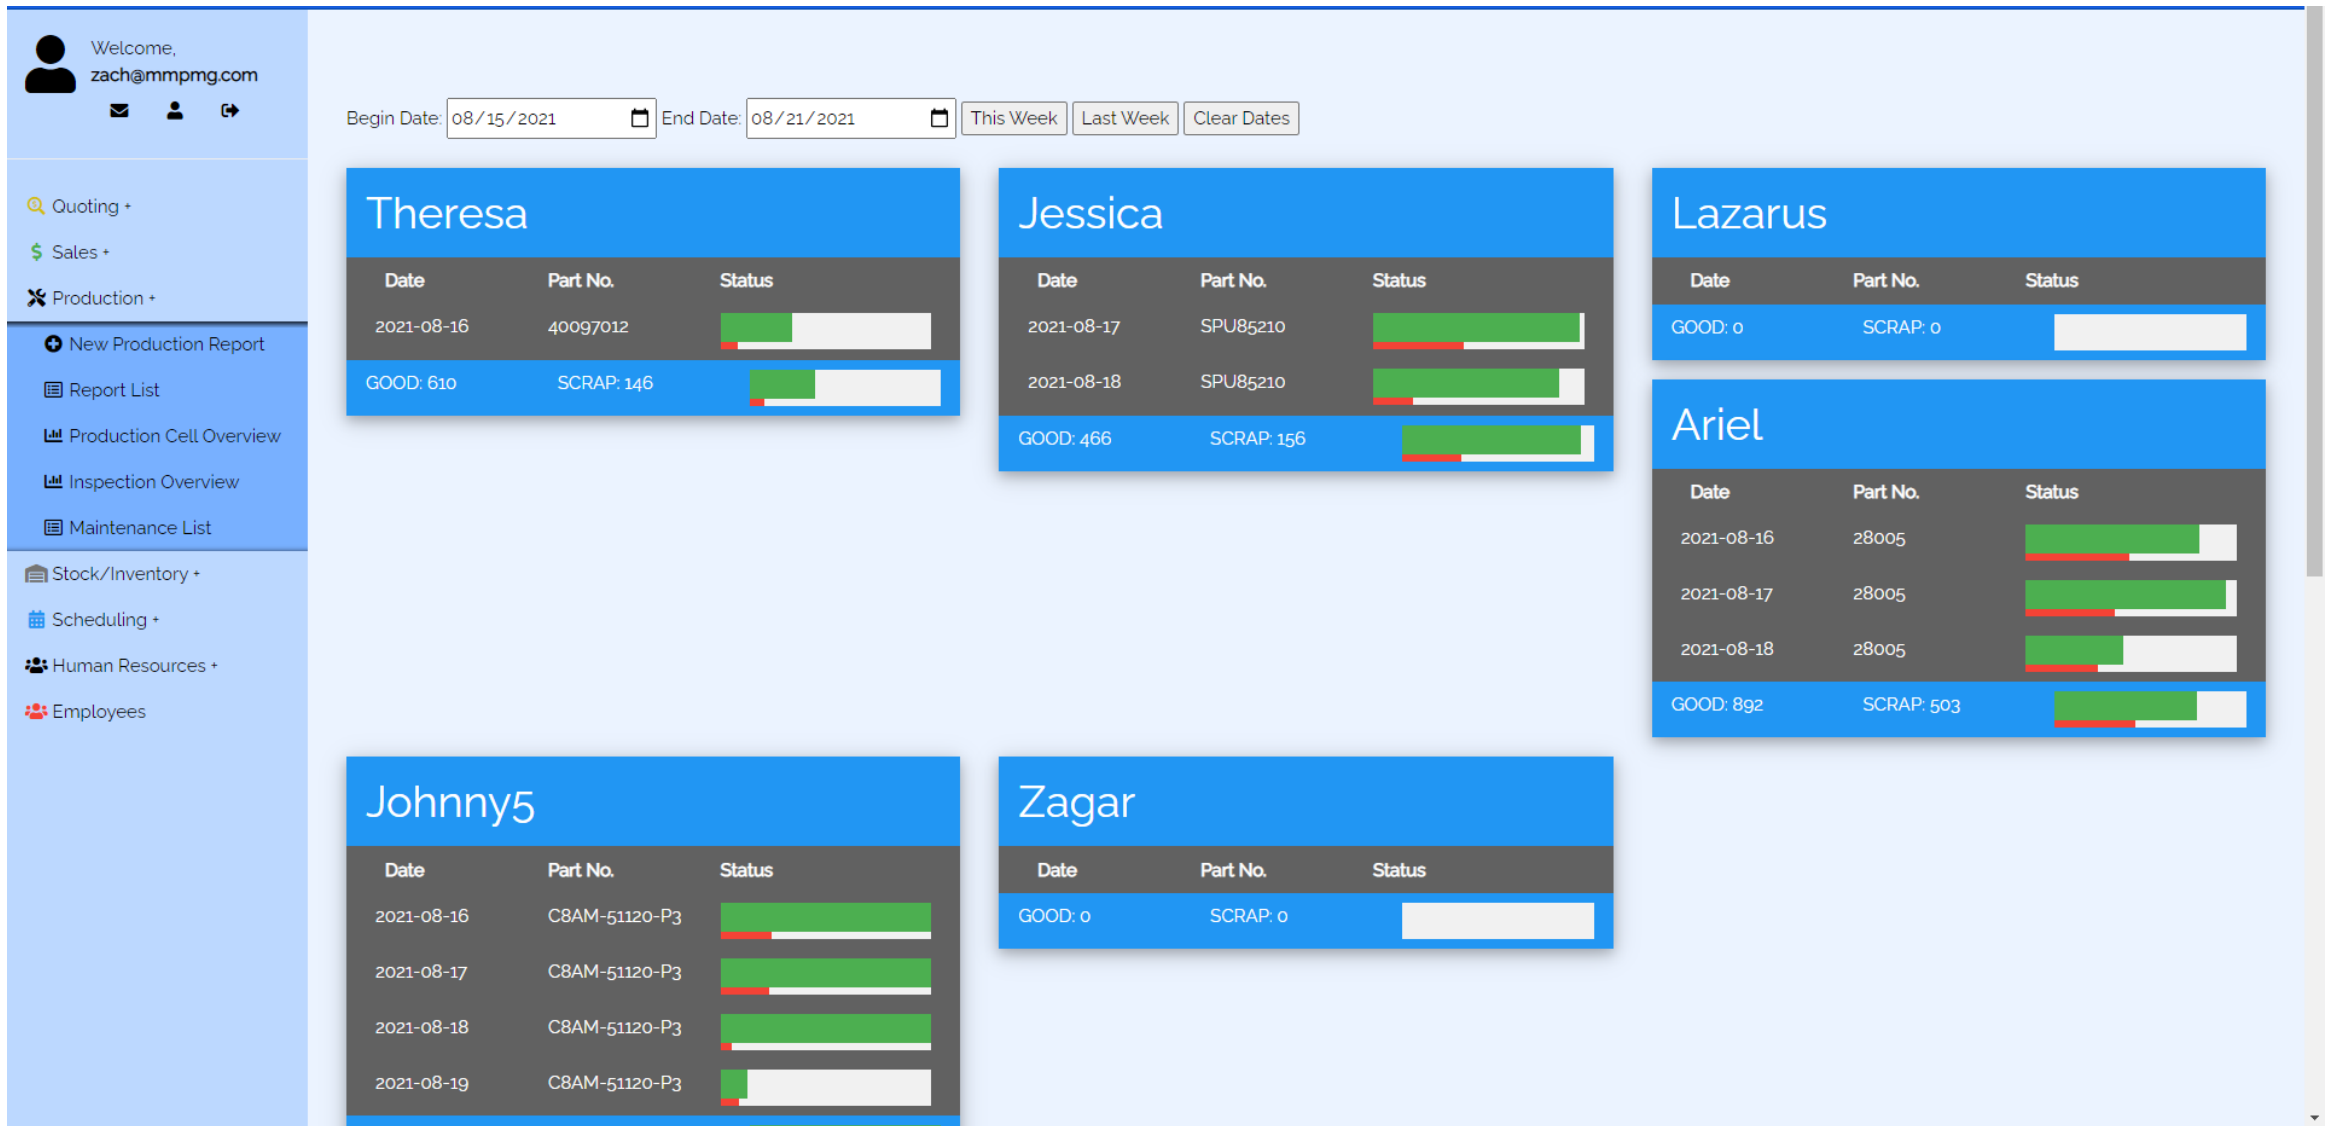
Welcome,
zach@mmpmg.com

Quoting +
Sales +
Production +
New Production Report
Report List
Production Cell Overview
Inspection Overview
Maintenance List
Stock/Inventory +
Scheduling +
Human Resources +
Employees

Begin Date: 08/15/2021 End Date: 08/21/2021 This Week Last Week Clear Dates

Theresa

| Date | Part No. | Status |
|---|---|---|
| 2021-08-16 | 40097012 | |

GOOD: 610 SCRAP: 146

Jessica

| Date | Part No. | Status |
|---|---|---|
| 2021-08-17 | SPU85210 | |
| 2021-08-18 | SPU85210 | |

GOOD: 466 SCRAP: 156

Lazarus

| Date | Part No. | Status |
|---|---|---|

GOOD: 0 SCRAP: 0

Ariel

| Date | Part No. | Status |
|---|---|---|
| 2021-08-16 | 28005 | |
| 2021-08-17 | 28005 | |
| 2021-08-18 | 28005 | |

GOOD: 892 SCRAP: 503

Johnny5

| Date | Part No. | Status |
|---|---|---|
| 2021-08-16 | C8AM-51120-P3 | |
| 2021-08-17 | C8AM-51120-P3 | |
| 2021-08-18 | C8AM-51120-P3 | |
| 2021-08-19 | C8AM-51120-P3 | |

Zagar

| Date | Part No. | Status |
|---|---|---|

GOOD: 0 SCRAP: 0